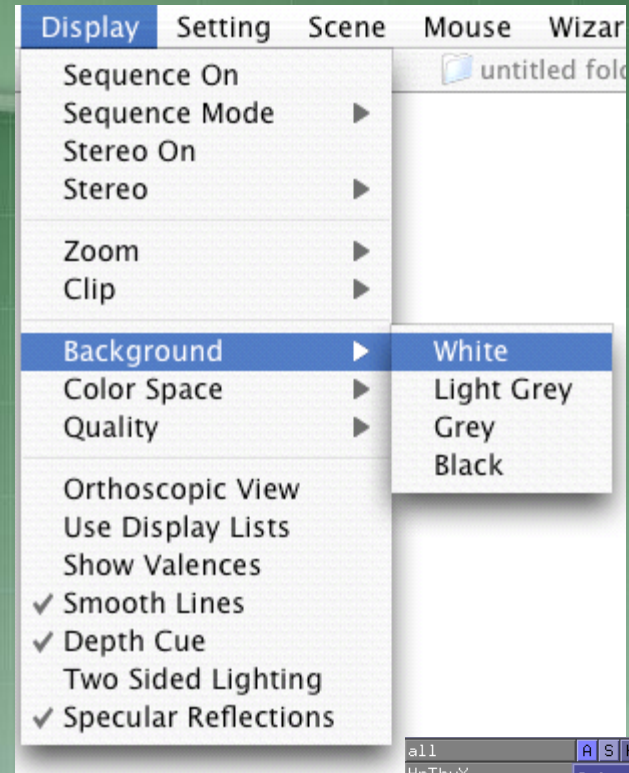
Display Setting Scene Mouse Wizar

untitled fol

Sequence On
Sequence Mode
Stereo On
Stereo

Zoom
Clip

Background
Color Space
Quality

White
Light Grey
Grey
Black

Orthoscopic View
Use Display Lists
Show Valences
✓ Smooth Lines
✓ Depth Cue
Two Sided Lighting
✓ Specular Reflections

all
A S